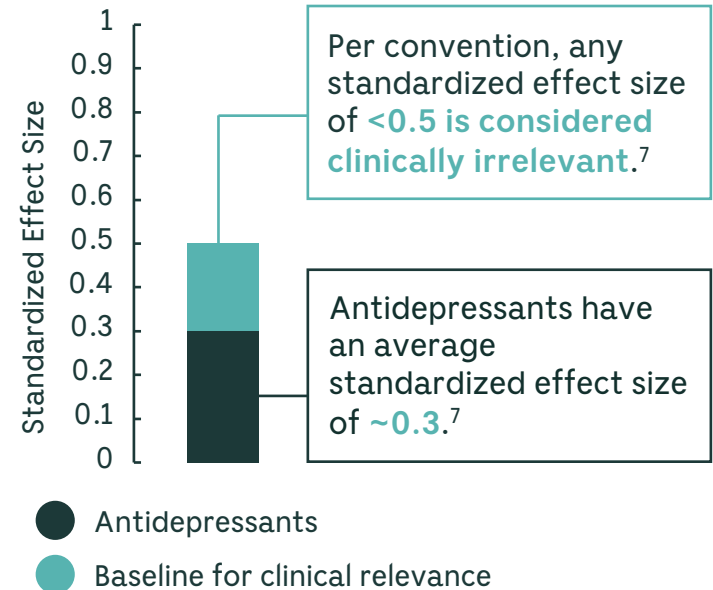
1
0.9
0.8
0.7
0.6
0.5
0.4
0.3
0.2
0.1
0

Standardized Effect Size

Per convention, any standardized effect size of <0.5 is considered clinically irrelevant.$^7$

Antidepressants have an average standardized effect size of ~0.3.$^7$

Antidepressants

Baseline for clinical relevance